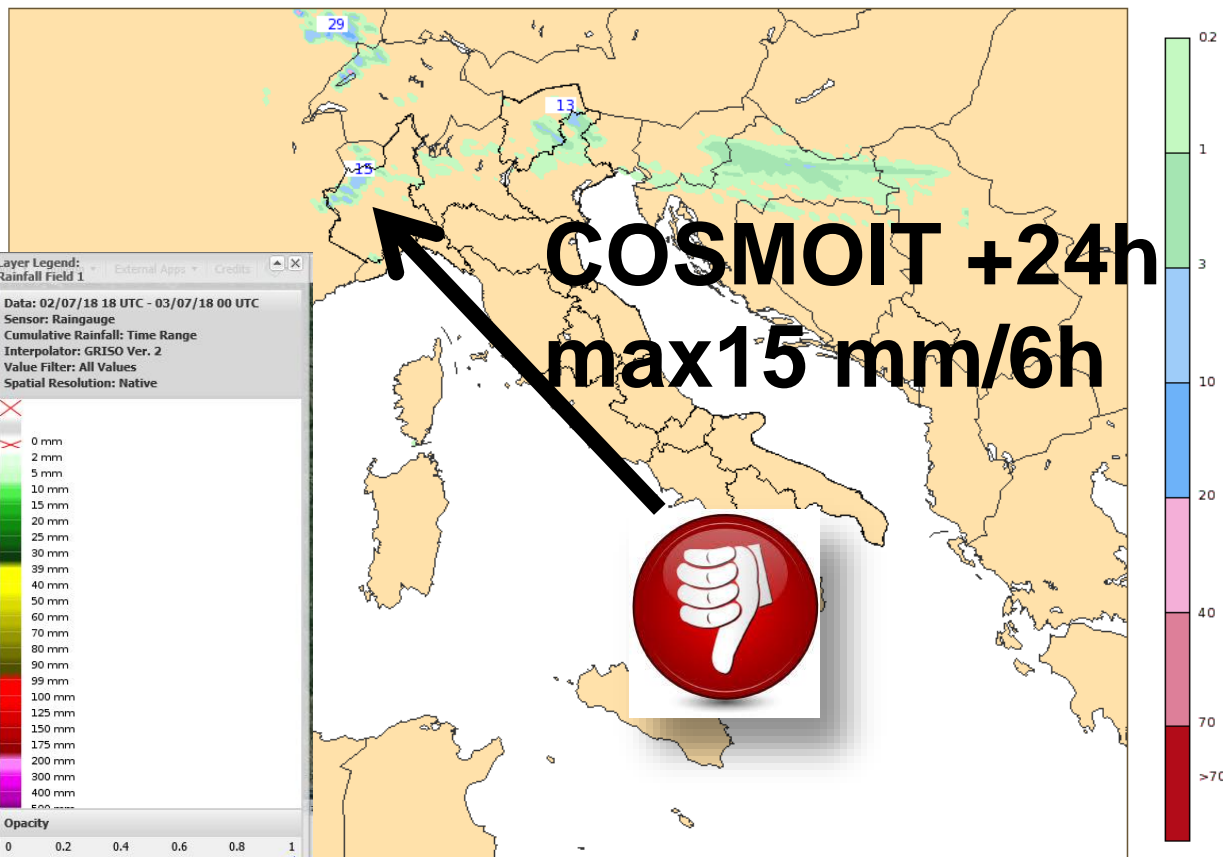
29

13

15

COSMOIT +24h
max15 mm/6h

Layer Legend:
Rainfall Field 1

External Apps

Credits

Data: 02/07/18 18 UTC - 03/07/18 00 UTC
Sensor: Raingauge
Cumulative Rainfall: Time Range
Interpolator: GRISO Ver. 2
Value Filter: All Values
Spatial Resolution: Native

0 mm
2 mm
5 mm
10 mm
15 mm
20 mm
25 mm
30 mm
39 mm
40 mm
50 mm
60 mm
70 mm
80 mm
90 mm
99 mm
100 mm
125 mm
150 mm
175 mm
200 mm
300 mm
400 mm
500 mm

Opacity
0 0.2 0.4 0.6 0.8 1

0.2
1
3
10
20
40
70
>70